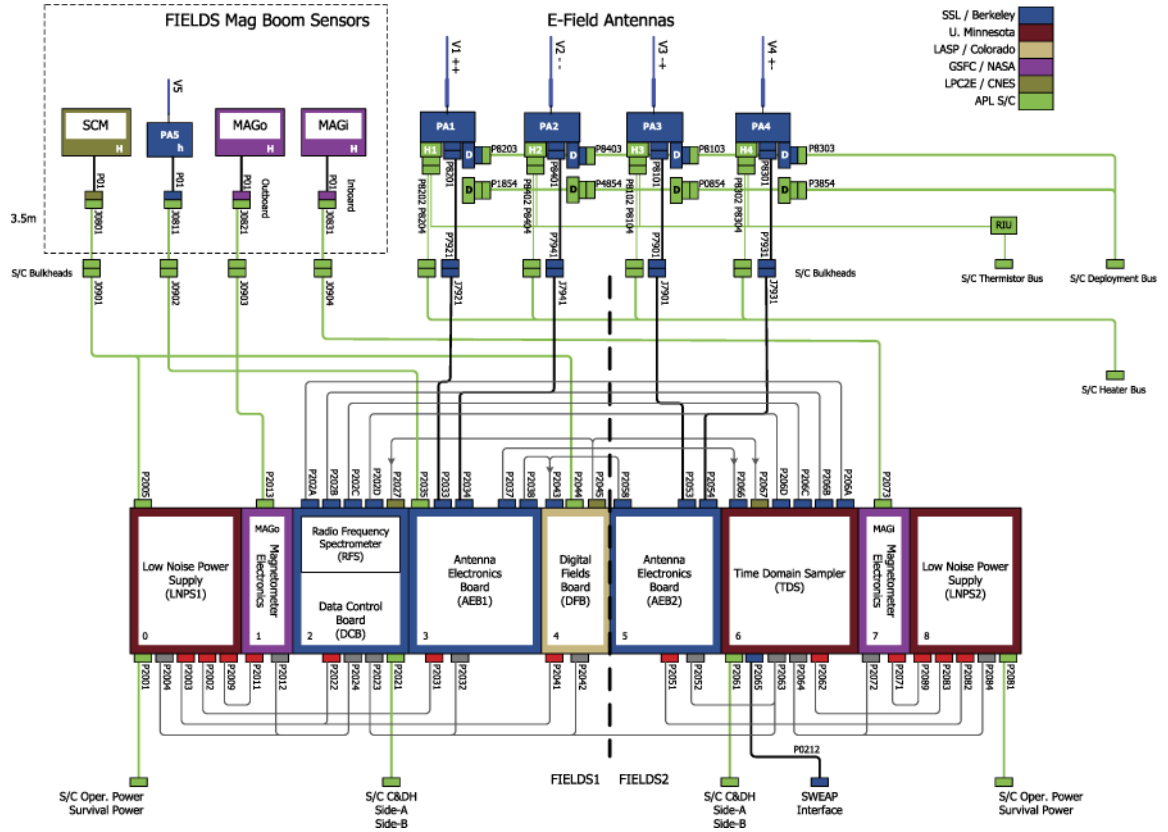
FIELDS Mag Boom Sensors

E-Field Antennas

SSL / Berkeley
U. Minnesota
LASP / Colorado
GSFC / NASA
LPC2E / CNES
APL S/C

V5

V1 ++
V2 --
V3 -+
V4 +-

SCM H
PA5 h
MAGo H
MAGi H

P01 J0801
P01 J0811
P01 J0821 Outboard
P01 J0831 Inboard

3.5m

S/C Bulkheads

J0901
J0902
J0903
J0904

PA1
PA2
PA3
PA4

H1 D P8203
H2 D P8403
H3 D P8103
H4 D P8303

P8201 P8202 P8204
P8401 P8402 P8404
P8101 P8102 P8104
P8301 P8302 P8304

D P1854
D P4854
D P0854
D P3854

RIU

P7921 J7921
P7941 J7941
P7901 J7901
P7931 J7931

S/C Bulkheads

S/C Thermistor Bus
S/C Deployment Bus
S/C Heater Bus

P2005
P2013
P202A
P202B
P202C
P202D
P2027
P2035
P2033
P2034
P2037
P2036
P2043
P2044
P2045
P2058
P2053
P2054
P2066
P2067
P206D
P206C
P206B
P206A
P2073

Low Noise Power Supply (LNPS1) 0

MAGo Magnetometer Electronics 1

Radio Frequency Spectrometer (RFS)

Data Control Board (DCB) 2

Antenna Electronics Board (AEB1) 3

Digital Fields Board (DFB) 4

Antenna Electronics Board (AEB2) 5

Time Domain Sampler (TDS) 6

MAGi Magnetometer Electronics 7

Low Noise Power Supply (LNPS2) 8

P2001
P2004
P2003
P2002
P2009
P2011
P2012
P2022
P2024
P2023
P2021
P2031
P2032
P2041
P2042
P2051
P2052
P2061
P2065
P2063
P2064
P2062
P2072
P2071
P2089
P2083
P2082
P2084
P2081

P0212

FIELDS1
FIELDS2

S/C Oper. Power
Survival Power

S/C C&DH
Side-A
Side-B

S/C C&DH
Side-A
Side-B

SWEAP
Interface

S/C Oper. Power
Survival Power